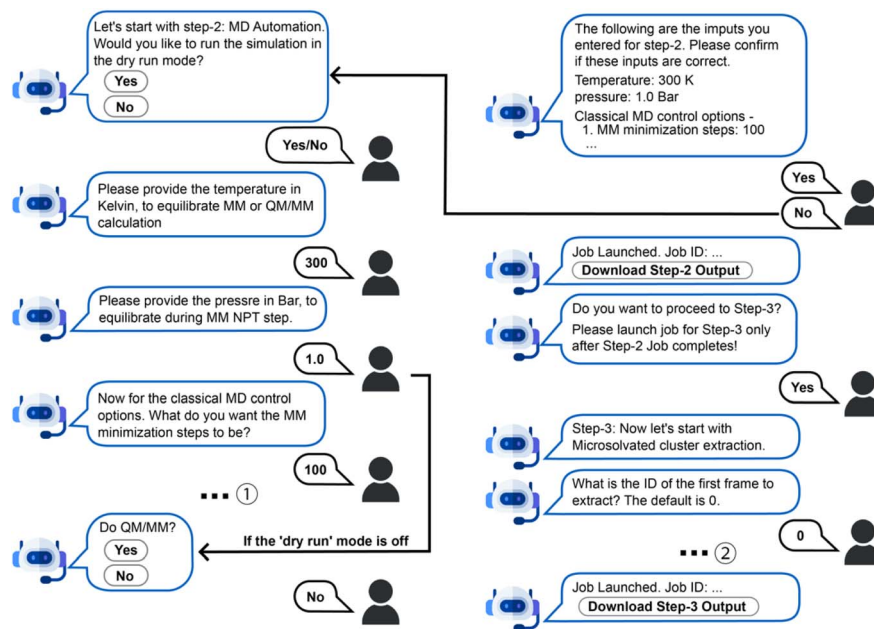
Let's start with step-2: MD Automation. Would you like to run the simulation in the dry run mode?

Yes

No

Yes/No

Please provide the temperature in Kelvin, to equilibrate MM or QM/MM calculation

300

Please provide the pressre in Bar, to equilibrate during MM NPT step.

1.0

Now for the classical MD control options. What do you want the MM minimization steps to be?

100

... ①

Do QM/MM?

Yes

No

If the 'dry run' mode is off

No

The following are the imputs you entered for step-2. Please confirm if these inputs are correct.

Temperature: 300 K

pressure: 1.0 Bar

Classical MD control options -

1. MM minimization steps: 100

...

Yes

No

Job Launched. Job ID: ...

Download Step-2 Output

Do you want to proceed to Step-3?

Please launch job for Step-3 only after Step-2 Job completes!

Yes

Step-3: Now let's start with Microsolvated cluster extraction.

What is the ID of the first frame to extract? The default is 0.

0

... ②

Job Launched. Job ID: ...

Download Step-3 Output